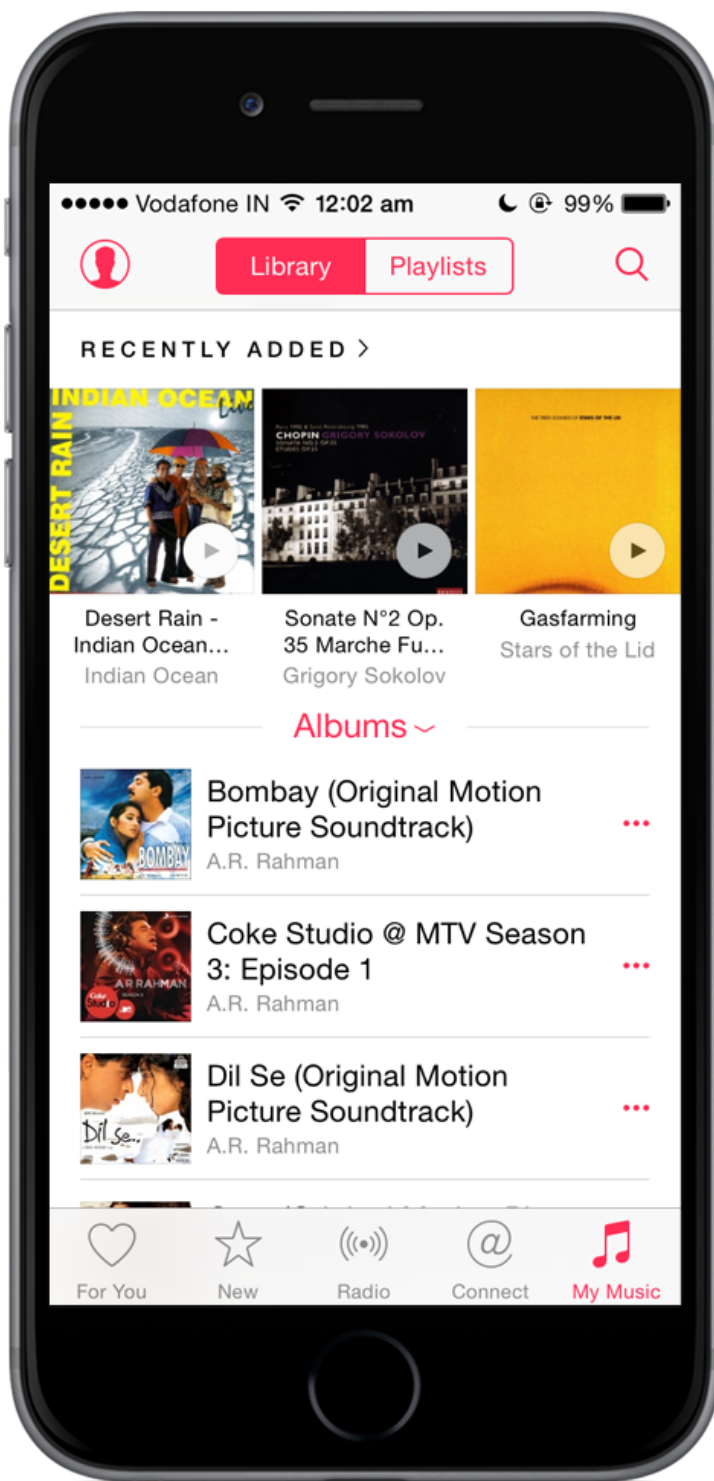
●●●●● Vodafone IN 12:02 am 99%

Library Playlists

RECENTLY ADDED >

INDIAN OCEAN Live
DESERT RAIN

CHOPIN GRIGORY SOKOLOV

Desert Rain - Indian Ocean...
Indian Ocean

Sonate N°2 Op. 35 Marche Fu...
Grigory Sokolov

Gasfarming
Stars of the Lid

Albums

BOMBAY
Bombay (Original Motion Picture Soundtrack)
A.R. Rahman

A.R.RAHMAN
Coke Studio @ MTV Season 3: Episode 1
A.R. Rahman

Dil Se..
Dil Se (Original Motion Picture Soundtrack)
A.R. Rahman

For You New Radio Connect My Music